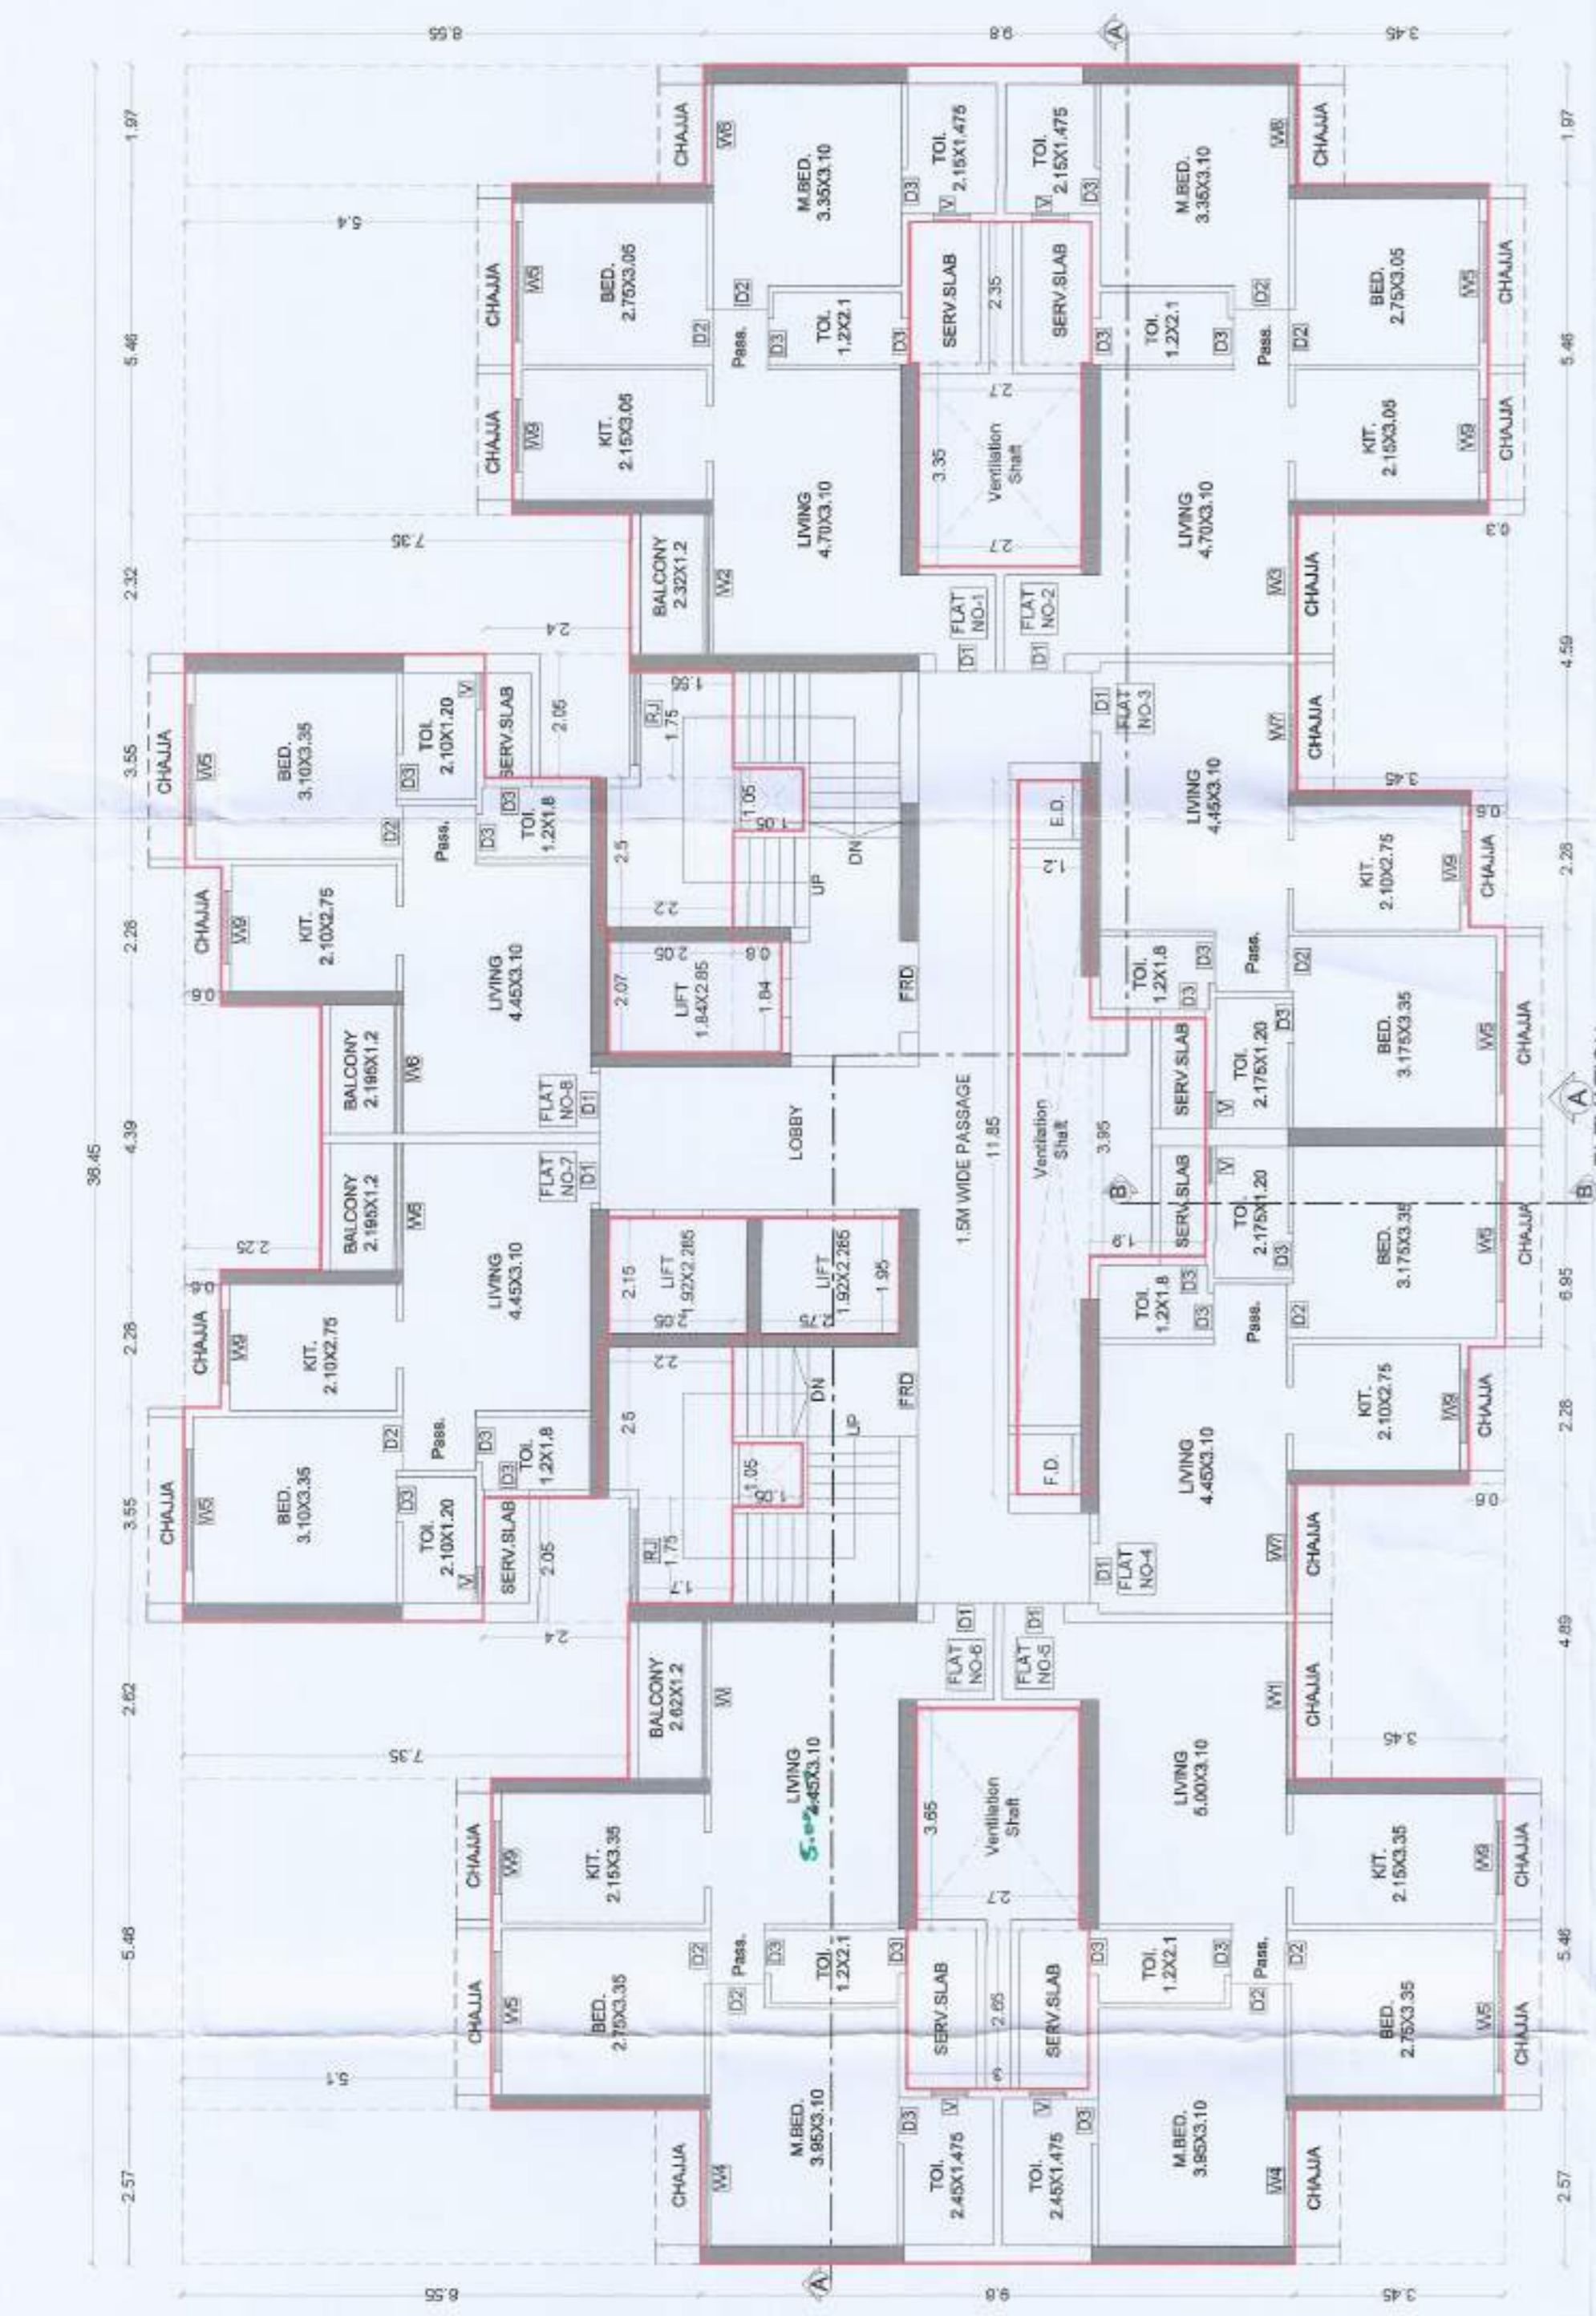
8.55
9.8
3.45
1.97
5.46
2.32
3.55
2.28
4.39
2.28
3.55
2.62
5.48
2.57
38.45
1.97
5.46
4.59
2.28
6.95
2.28
4.89
5.46
2.57
5.4
7.35
2.4
2.25
2.4
7.35
5.1
CHAJJA
W8
M.BED. 3.35X3.10
TOI. 2.15X1.475
D3
V
TOI. 2.15X1.475
V
D3
M.BED. 3.35X3.10
W8
CHAJJA
CHAJJA
W5
BED. 2.75X3.05
D2
Pass.
D2
D3
TOI. 1.2X2.1
D3
SERV.SLAB
2.35
SERV.SLAB
D3
TOI. 1.2X2.1
D3
Pass.
D2
D2
BED. 2.75X3.05
W5
CHAJJA
CHAJJA
W9
KIT. 2.15X3.05
3.35
2.7
Ventilation Shaft
2.7
KIT. 2.15X3.05
W9
CHAJJA
LIVING 4.70X3.10
LIVING 4.70X3.10
0.3
BALCONY 2.32X1.2
W2
FLAT NO-1
FLAT NO-2
W3
CHAJJA
D1
D1
CHAJJA
W5
BED. 3.10X3.35
TOI. 2.10X1.20
D3
V
SERV.SLAB
2.05
RJ
1.75
1.85
1.05
1.05
D1
FLAT NO-3
W7
CHAJJA
LIVING 4.45X3.10
3.45
D2
Pass.
D3
TOI. 1.2X1.8
D3
2.5
2.2
UP
DN
E.D.
1.5
0.6
KIT. 2.10X2.75
W9
CHAJJA
CHAJJA
W9
KIT. 2.10X2.75
0.6
LIVING 4.45X3.10
2.07
2.05
LIFT 1.84X2.85
0.8
1.84
FRD
TOI. 1.2X1.8
D3
D3
Pass.
D2
BED. 3.175X3.35
W5
CHAJJA
BALCONY 2.195X1.2
W6
FLAT NO-8
D1
TOI. 2.175X1.20
D3
SERV.SLAB
V
LOBBY
1.5M WIDE PASSAGE
11.85
Ventilation Shaft
3.95
A
B
B
BALCONY 2.195X1.2
W6
FLAT NO-7
D1
SERV.SLAB
V
TOI. 2.175X1.20
D3
BED. 3.175X3.35
W6
CHAJJA
CHAJJA
W9
0.6
KIT. 2.10X2.75
LIVING 4.45X3.10
2.15
LIFT 1.92X2.285
2.05
LIFT 1.92X2.285
1.95
2.25
1.9
TOI. 1.2X1.8
D3
D3
Pass.
D2
CHAJJA
W5
BED. 3.10X3.35
D2
Pass.
D3
TOI. 1.2X1.8
D3
2.2
2.5
DN
UP
FRD
KIT. 2.10X2.75
W9
CHAJJA
D3
TOI. 2.10X1.20
V
SERV.SLAB
2.05
RJ
1.75
1.7
1.05
1.05
F.D.
LIVING 4.45X3.10
0.6
D1
FLAT NO-4
W7
CHAJJA
BALCONY 2.62X1.2
W1
FLAT NO-6
FLAT NO-5
D1
D1
W1
CHAJJA
LIVING 2.45X3.10
5.02
3.65
Ventilation Shaft
2.7
LIVING 5.00X3.10
3.45
CHAJJA
W6
KIT. 2.15X3.35
KIT. 2.15X3.35
W6
CHAJJA
CHAJJA
W5
BED. 2.75X3.35
D2
Pass.
D2
D3
TOI. 1.2X2.1
D3
SERV.SLAB
2.65
SERV.SLAB
D3
TOI. 1.2X2.1
D3
Pass.
D2
D2
BED. 2.75X3.35
W5
CHAJJA
CHAJJA
W4
M.BED. 3.95X3.10
D3
V
TOI. 2.45X1.475
V
D3
TOI. 2.45X1.475
M.BED. 3.95X3.10
W4
CHAJJA
A
8.55
9.8
3.45